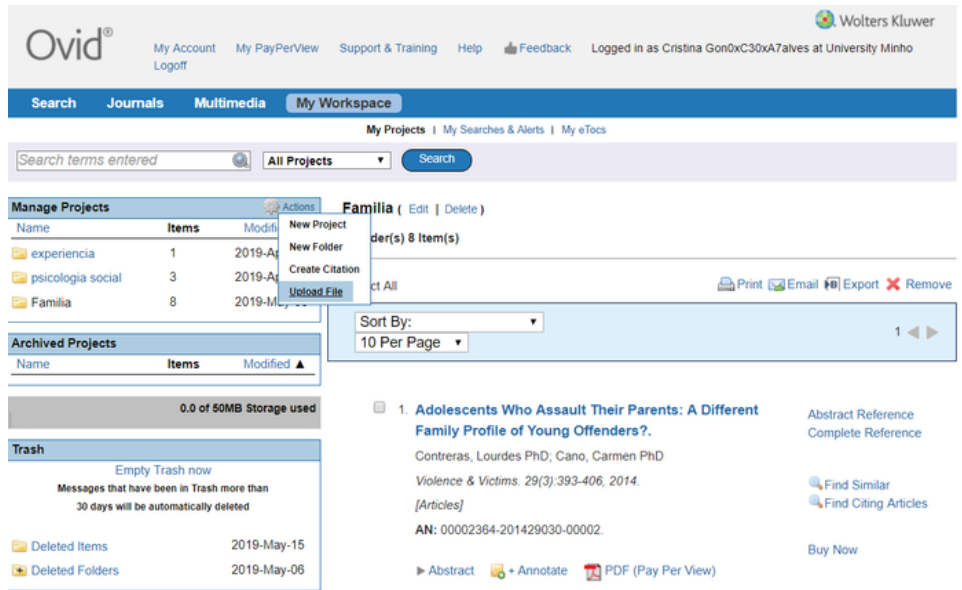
Ovid®

Wolters Kluwer

My Account My PayPerView Support & Training Help Feedback Logged in as Cristina Gon0xC30xA7alves at University Minho Logoff

Search Journals Multimedia My Workspace

My Projects | My Searches & Alerts | My eTocs

Search terms entered

All Projects

Search

Manage Projects

Actions

| Name | Items | Modifi |
|---|---|---|
| experiencia | 1 | 2019-Ap |
| psicologia social | 3 | 2019-Ap |
| Familia | 8 | 2019-Ma |

New Project
New Folder
Create Citation
Upload File

Familia ( Edit | Delete )

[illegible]der(s) 8 Item(s)

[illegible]ct All

Print Email Export Remove

Archived Projects

| Name | Items | Modified ▲ |
|---|---|---|

Sort By:

10 Per Page

1

0.0 of 50MB Storage used

Trash

Empty Trash now

Messages that have been in Trash more than 30 days will be automatically deleted

| Deleted Items | 2019-May-15 |
|---|---|
| Deleted Folders | 2019-May-06 |

1. Adolescents Who Assault Their Parents: A Different Family Profile of Young Offenders?.

Contreras, Lourdes PhD; Cano, Carmen PhD

Violence & Victims. 29(3):393-406, 2014.

[Articles]

AN: 00002364-201429030-00002.

Abstract + Annotate PDF (Pay Per View)

Abstract Reference
Complete Reference

Find Similar
Find Citing Articles

Buy Now